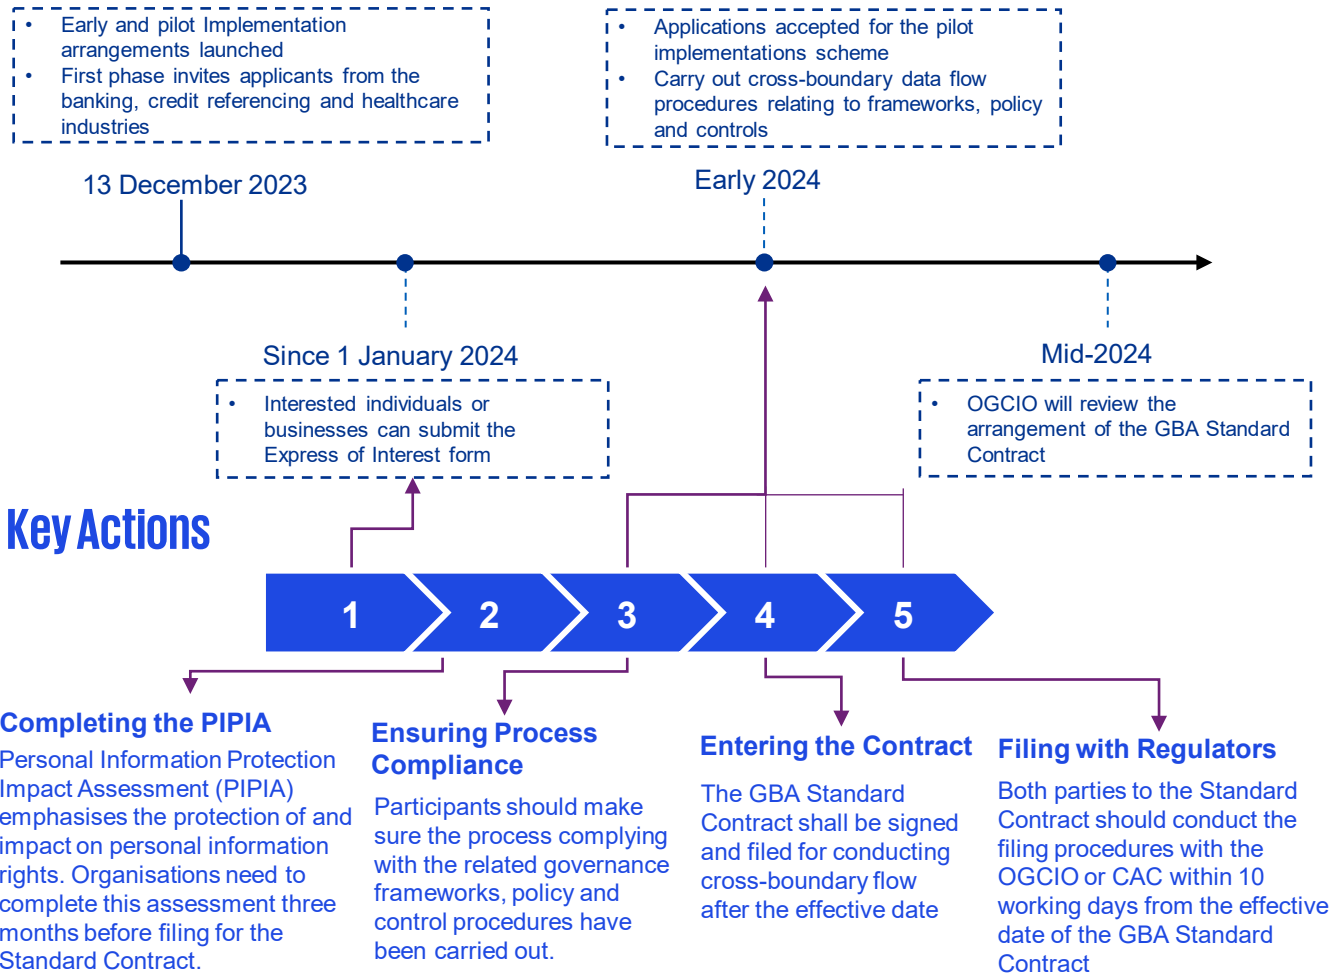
• Early and pilot Implementation arrangements launched
• First phase invites applicants from the banking, credit referencing and healthcare industries

• Applications accepted for the pilot implementations scheme
• Carry out cross-boundary data flow procedures relating to frameworks, policy and controls

13 December 2023

Early 2024

Since 1 January 2024

• Interested individuals or businesses can submit the Express of Interest form

Mid-2024

• OGCIO will review the arrangement of the GBA Standard Contract

Key Actions

1

2

3

4

5

Completing the PIPIA
Personal Information Protection Impact Assessment (PIPIA) emphasises the protection of and impact on personal information rights. Organisations need to complete this assessment three months before filing for the Standard Contract.

Ensuring Process Compliance
Participants should make sure the process complying with the related governance frameworks, policy and control procedures have been carried out.

Entering the Contract
The GBA Standard Contract shall be signed and filed for conducting cross-boundary flow after the effective date

Filing with Regulators
Both parties to the Standard Contract should conduct the filing procedures with the OGCIO or CAC within 10 working days from the effective date of the GBA Standard Contract